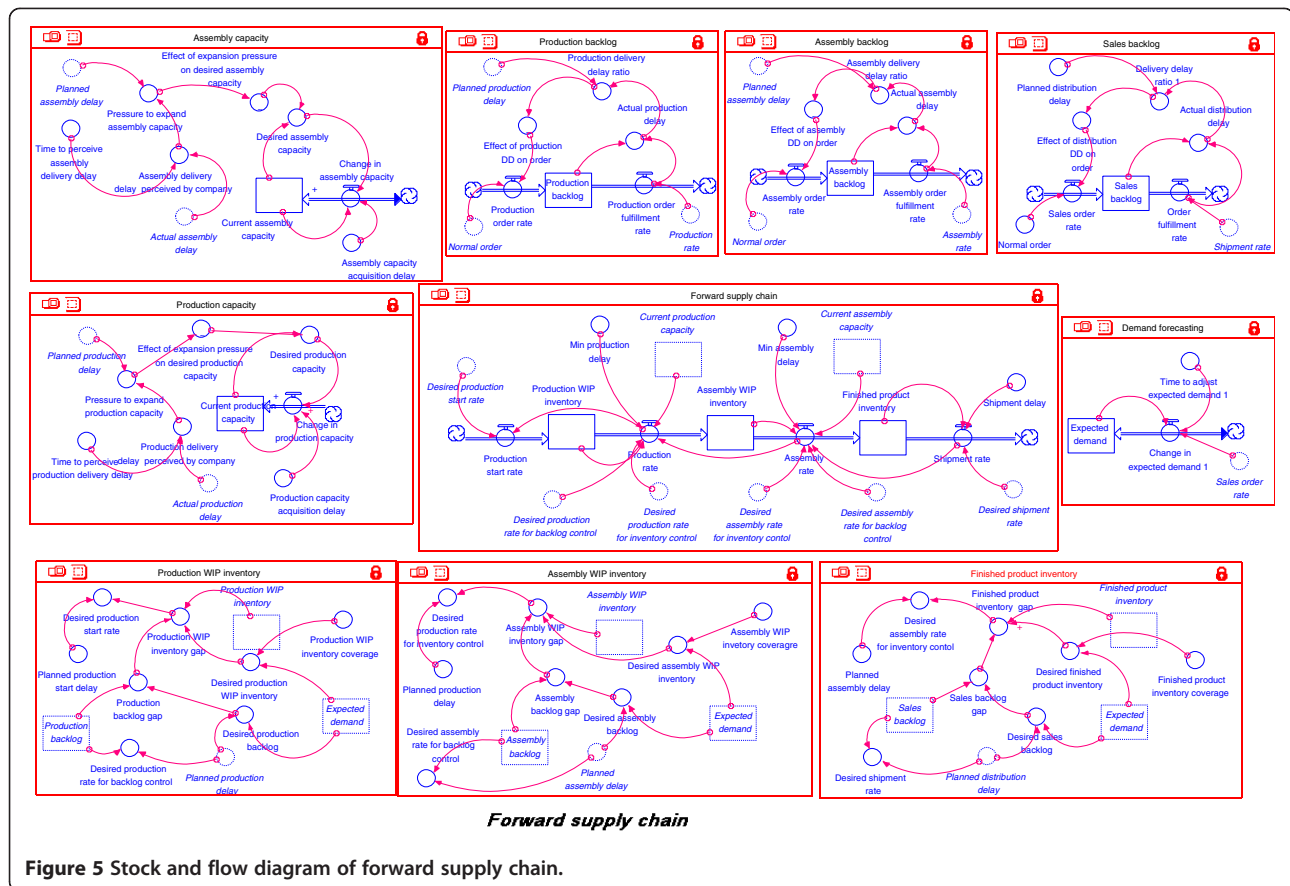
Assembly capacity

Planned assembly delay
Effect of expansion pressure on desired assembly capacity
Pressure to expand assembly capacity
Desired assembly capacity
Time to perceive assembly delivery delay
Assembly delivery delay perceived by company
Change in assembly capacity
Current assembly capacity
Actual assembly delay
Assembly capacity acquisition delay

Production backlog

Production delivery delay ratio
Planned production delay
Actual production delay
Effect of production DD on order
Production backlog
Production order rate
Production order fulfillment rate
Normal order
Production rate

Assembly backlog

Assembly delivery delay ratio
Planned assembly delay
Actual assembly delay
Effect of assembly DD on order
Assembly backlog
Assembly order rate
Assembly order fulfillment rate
Normal order
Assembly rate

Sales backlog

Planned distribution delay
Delivery delay ratio 1
Actual distribution delay
Effect of distribution DD on order
Sales backlog
Sales order rate
Order fulfillment rate
Normal order
Shipment rate

Production capacity

Planned production delay
Effect of expansion pressure on desired production capacity
Desired production capacity
Pressure to expand production capacity
Current production capacity
Change in production capacity
Time to perceive production delivery delay
Production delivery delay perceived by company
Actual production delay
Production capacity acquisition delay

Forward supply chain

Current production capacity
Min production delay
Current assembly capacity
Min assembly delay
Desired production start rate
Production WIP inventory
Assembly WIP inventory
Finished product inventory
Shipment delay
Production start rate
Production rate
Assembly rate
Shipment rate
Desired production rate for backlog control
Desired production rate for inventory control
Desired assembly rate for inventory control
Desired assembly rate for backlog control
Desired shipment rate

Demand forecasting

Time to adjust expected demand 1
Expected demand
Change in expected demand 1
Sales order rate

Production WIP inventory

Desired production start rate
Production WIP inventory
Production WIP inventory gap
Production WIP inventory coverage
Planned production start delay
Desired production WIP inventory
Production backlog gap
Expected demand
Production backlog
Desired production backlog
Desired production rate for backlog control
Planned production delay

Assembly WIP inventory

Desired production rate for inventory control
Assembly WIP inventory gap
Assembly WIP inventory
Assembly WIP inventory coveragre
Desired assembly WIP inventory
Planned production delay
Assembly backlog gap
Desired assembly backlog
Expected demand
Desired assembly rate for backlog control
Assembly backlog
Planned assembly delay

Finished product inventory

Finished product inventory
Desired assembly rate for inventory control
Finished product inventory gap
Planned assembly delay
Desired finished product inventory
Finished product inventory coverage
Sales backlog
Sales backlog gap
Expected demand
Desired sales backlog
Desired shipment rate
Planned distribution delay

Forward supply chain

Figure 5 Stock and flow diagram of forward supply chain.